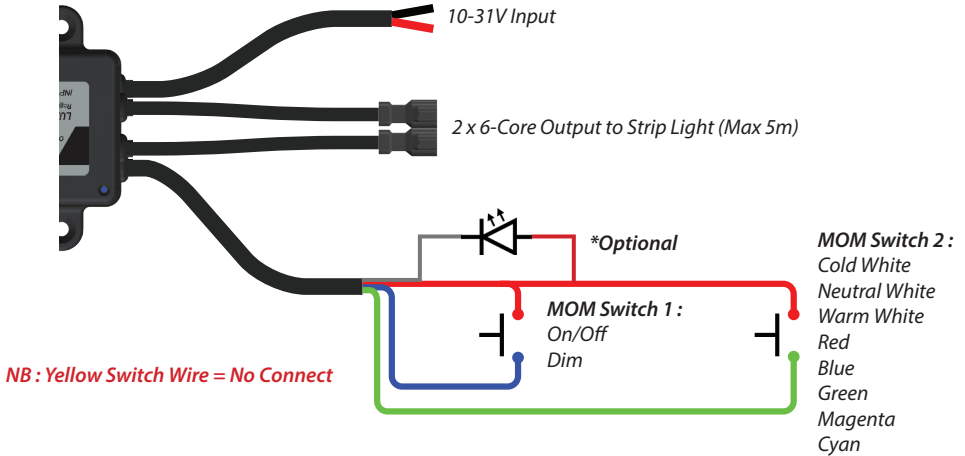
10-31V Input

2 x 6-Core Output to Strip Light (Max 5m)

*Optional

MOM Switch 2 :
Cold White
Neutral White
Warm White
Red
Blue
Green
Magenta
Cyan

MOM Switch 1 :
On/Off
Dim

NB : Yellow Switch Wire = No Connect